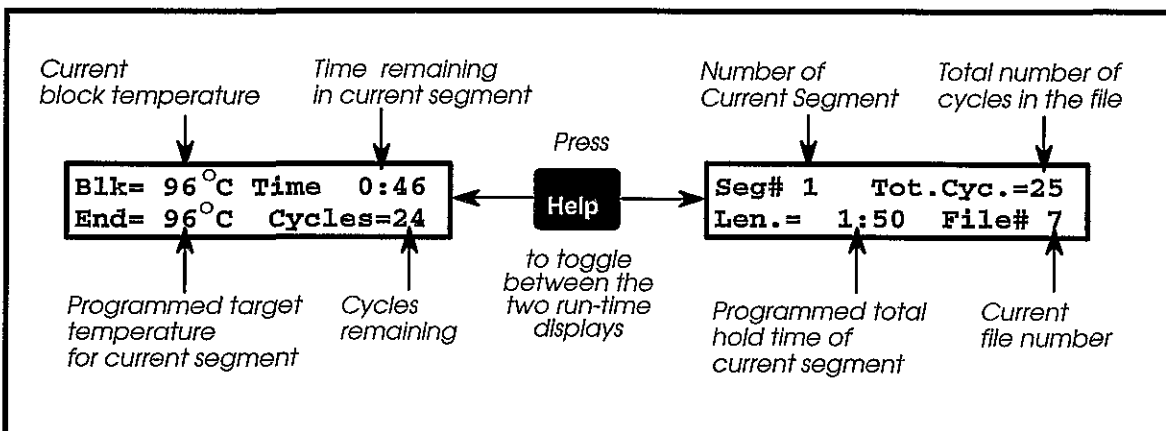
Current block temperature

Time remaining in current segment

Number of Current Segment

Total number of cycles in the file

Press

Blk= 96$^{\circ}$C Time 0:46
End= 96$^{\circ}$C Cycles=24

Help

Seg# 1 Tot.Cyc.=25
Len.= 1:50 File# 7

to toggle between the two run-time displays

Programmed target temperature for current segment

Cycles remaining

Programmed total hold time of current segment

Current file number